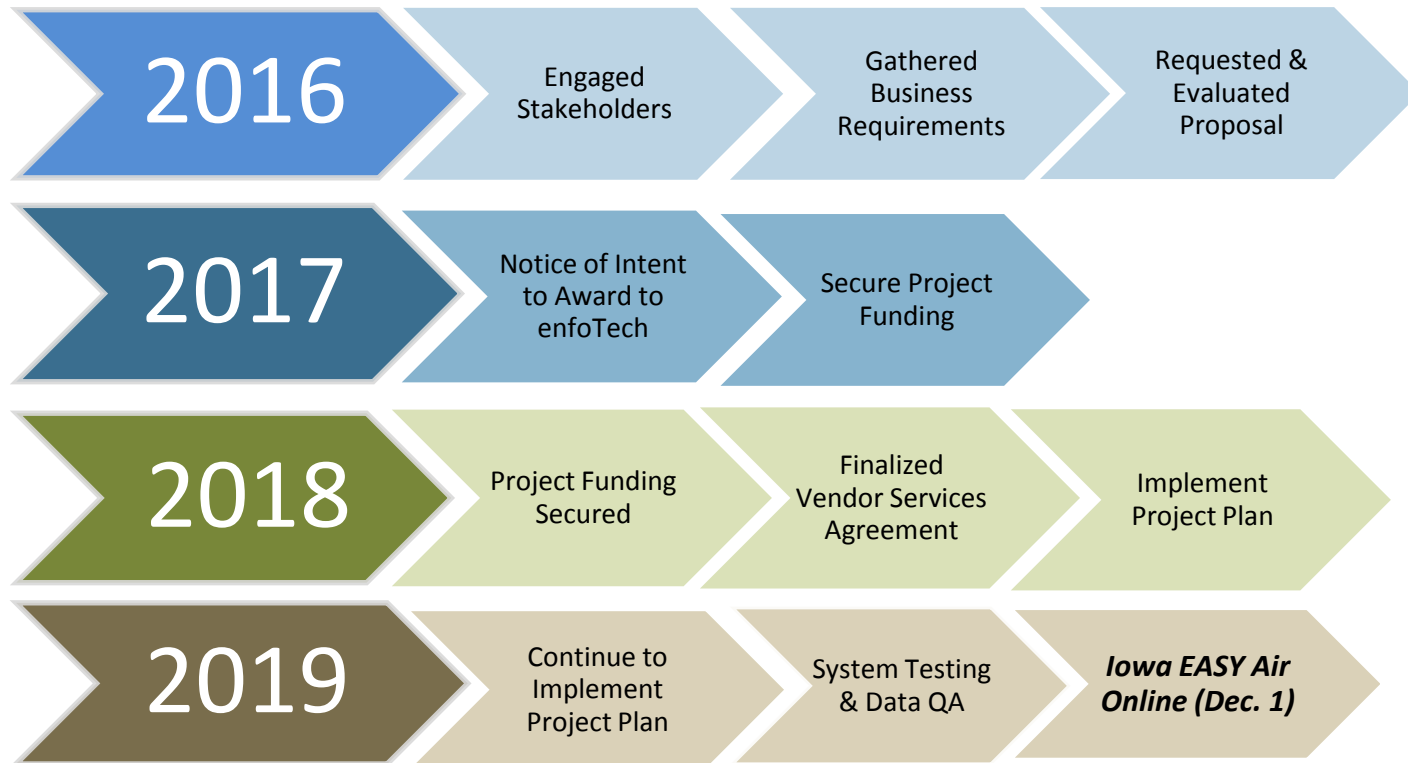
2016

Engaged Stakeholders

Gathered Business Requirements

Requested & Evaluated Proposal

2017

Notice of Intent to Award to enfoTech

Secure Project Funding

2018

Project Funding Secured

Finalized Vendor Services Agreement

Implement Project Plan

2019

Continue to Implement Project Plan

System Testing & Data QA

*Iowa EASY Air Online (Dec. 1)*